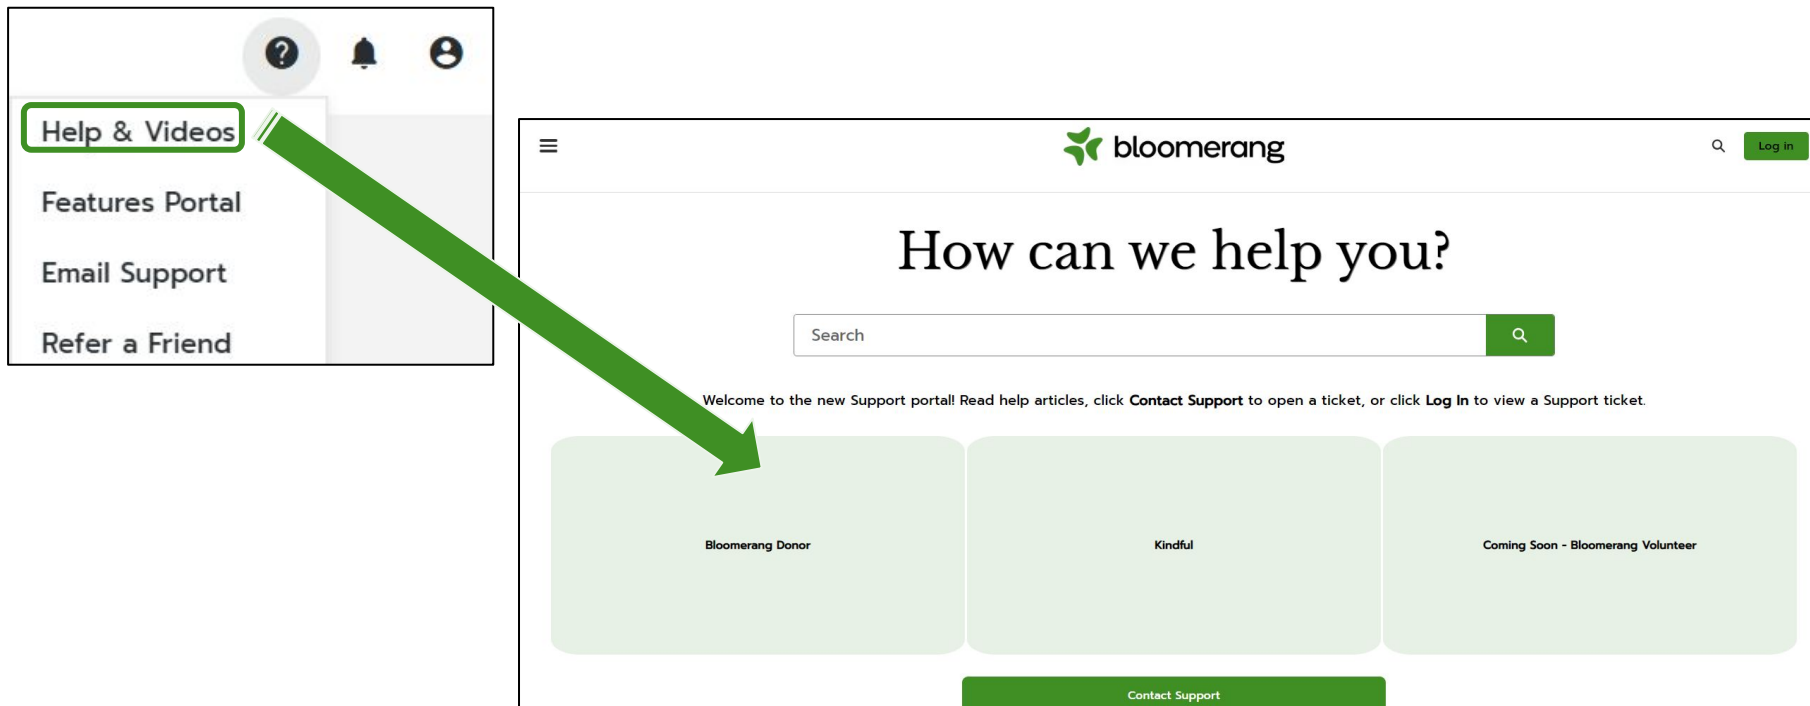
Help & Videos

Features Portal

Email Support

Refer a Friend

bloomerang

Log in

How can we help you?

Search

Welcome to the new Support portal! Read help articles, click **Contact Support** to open a ticket, or click **Log In** to view a Support ticket.

Bloomerang Donor

Kindful

Coming Soon - Bloomerang Volunteer

Contact Support